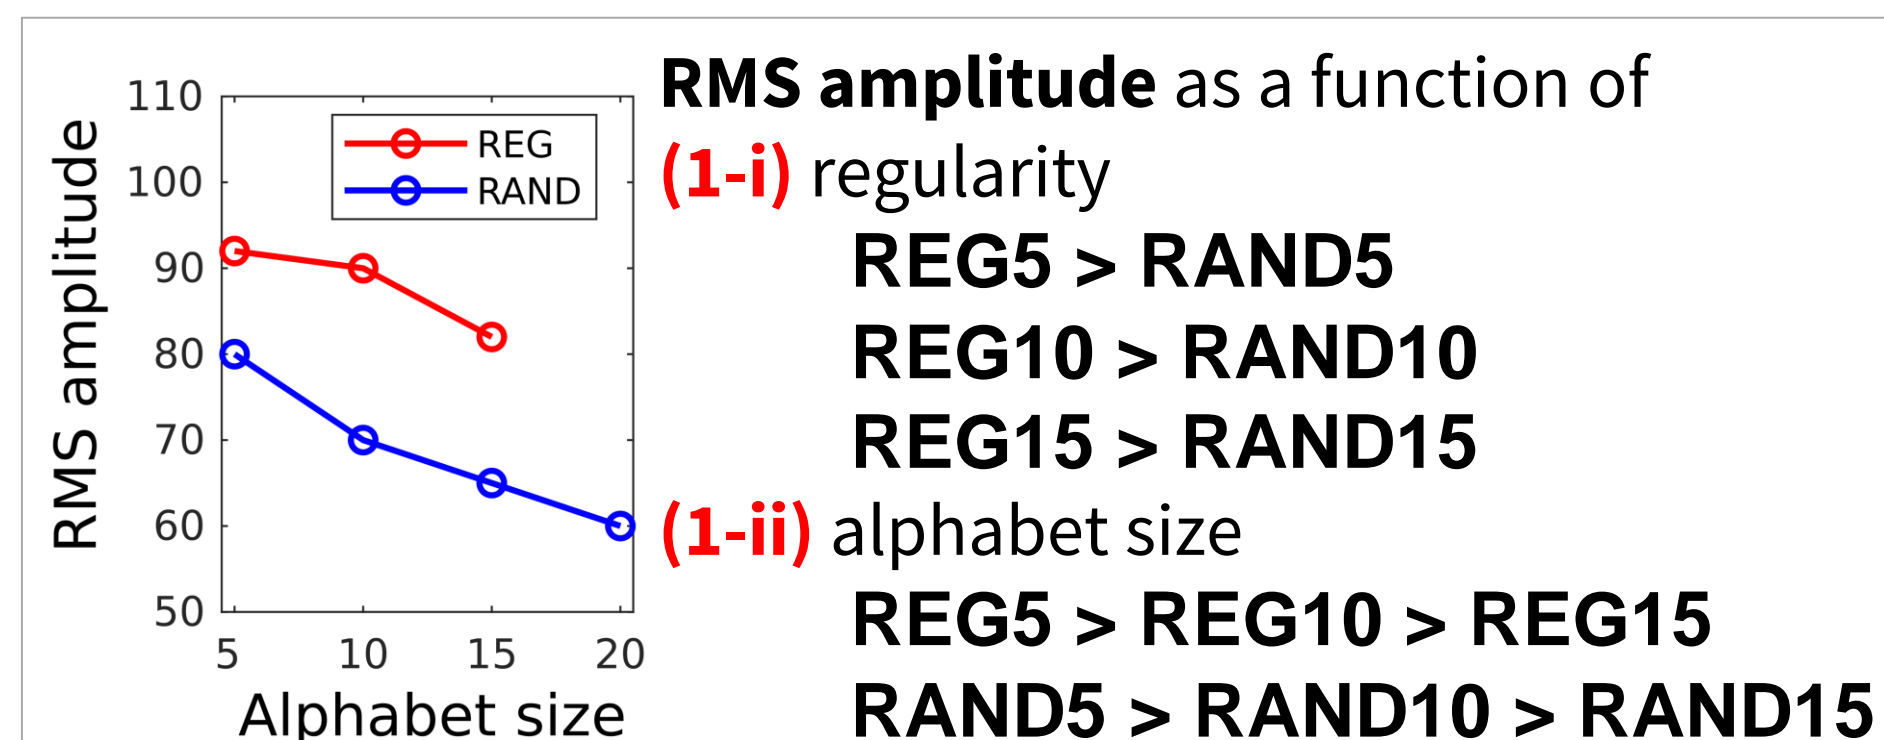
110
100
90
80
70
60
50
RMS amplitude
5
10
15
20
Alphabet size
REG
RAND

**RMS amplitude** as a function of
**(1-i)** regularity
**REG5 > RAND5**
**REG10 > RAND10**
**REG15 > RAND15**
**(1-ii)** alphabet size
**REG5 > REG10 > REG15**
**RAND5 > RAND10 > RAND15**